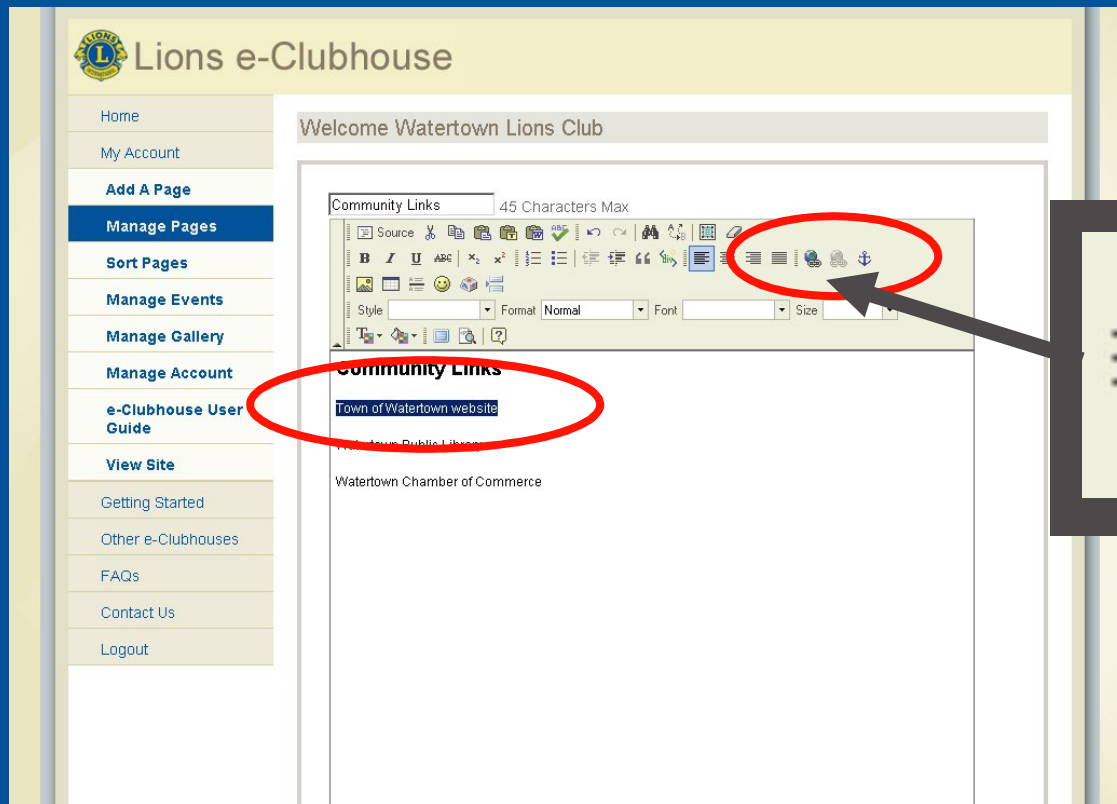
Lions e-Clubhouse

Home
My Account
Add A Page
Manage Pages
Sort Pages
Manage Events
Manage Gallery
Manage Account
e-Clubhouse User Guide
View Site
Getting Started
Other e-Clubhouses
FAQs
Contact Us
Logout

Welcome Watertown Lions Club

Community Links 45 Characters Max

Source

Style Format Normal Font Size

Community Links

Town of Watertown website

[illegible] Public Library

Watertown Chamber of Commerce